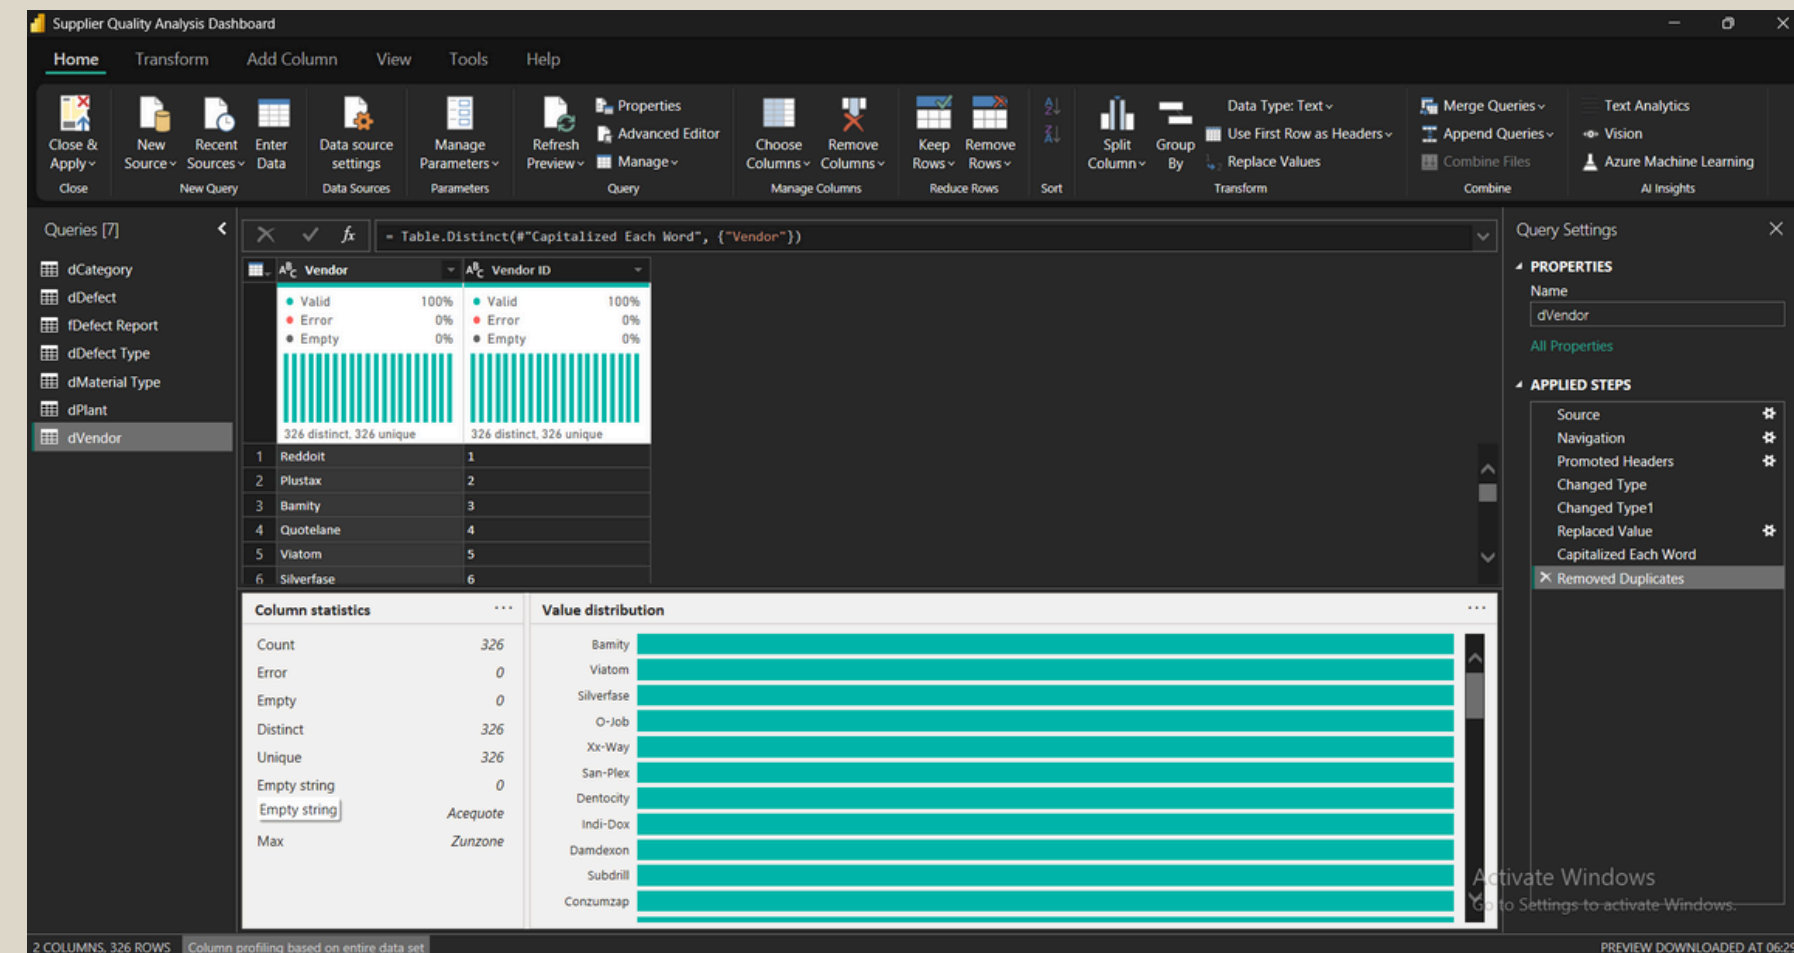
Supplier Quality Analysis Dashboard

Home Transform Add Column View Tools Help

Close & Apply
Close

New Source
Recent Sources
Enter Data
New Query

Data source settings
Data Sources

Manage Parameters
Parameters

Refresh Preview
Properties
Advanced Editor
Manage
Query

Choose Columns
Remove Columns
Manage Columns

Keep Rows
Remove Rows
Reduce Rows

Sort

Split Column
Group By
Data Type: Text
Use First Row as Headers
Replace Values
Transform

Merge Queries
Append Queries
Combine Files
Combine

Text Analytics
Vision
Azure Machine Learning
AI Insights

Queries [7]
dCategory
dDefect
fDefect Report
dDefect Type
dMaterial Type
dPlant
dVendor

= Table.Distinct(#"Capitalized Each Word", {"Vendor"})

| | Vendor | Vendor ID |
|---|---|---|
| | Valid 100% Error 0% Empty 0% 326 distinct, 326 unique | Valid 100% Error 0% Empty 0% 326 distinct, 326 unique |
| 1 | Reddoit | 1 |
| 2 | Plustax | 2 |
| 3 | Bamity | 3 |
| 4 | Quotelane | 4 |
| 5 | Viatom | 5 |
| 6 | Silverfase | 6 |

Column statistics

| | |
|---|---|
| Count | 326 |
| Error | 0 |
| Empty | 0 |
| Distinct | 326 |
| Unique | 326 |
| Empty string | 0 |
| Empty string | Acequote |
| Max | Zunzone |

Value distribution
Bamity
Viatom
Silverfase
O-Job
Xx-Way
San-Plex
Dentocity
Indi-Dox
Damdexon
Subdrill
Conzumzap

Query Settings
PROPERTIES
Name
dVendor
All Properties
APPLIED STEPS
Source
Navigation
Promoted Headers
Changed Type
Changed Type1
Replaced Value
Capitalized Each Word
Removed Duplicates

Activate Windows
Go to Settings to activate Windows.

2 COLUMNS, 326 ROWS Column profiling based on entire data set
PREVIEW DOWNLOADED AT 06:2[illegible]